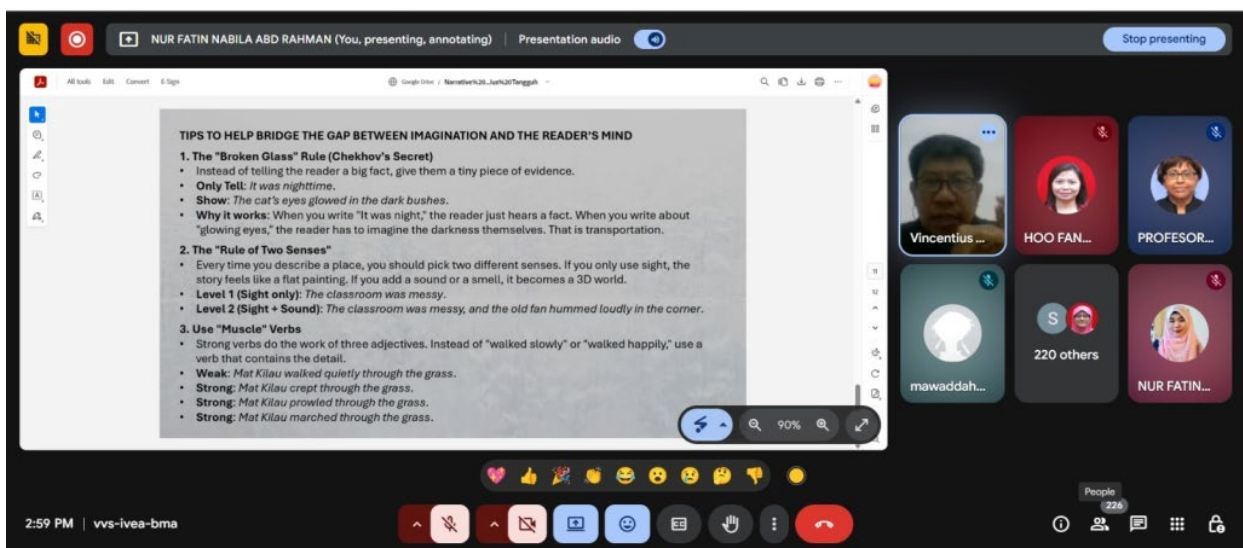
NUR FATIN NABILA ABD RAHMAN (You, presenting, annotating) | Presentation audio

Stop presenting

All tools Edit Convert E-Sign

Google Drive / Narrative%20...%20Tengah

TIPS TO HELP BRIDGE THE GAP BETWEEN IMAGINATION AND THE READER'S MIND

1. The "Broken Glass" Rule (Chekhov's Secret)
• Instead of telling the reader a big fact, give them a tiny piece of evidence.
• Only Tell: It was nighttime.
• Show: The cat's eyes glowed in the dark bushes.
• Why it works: When you write "It was night," the reader just hears a fact. When you write about "glowing eyes," the reader has to imagine the darkness themselves. That is transportation.

2. The "Rule of Two Senses"
• Every time you describe a place, you should pick two different senses. If you only use sight, the story feels like a flat painting. If you add a sound or a smell, it becomes a 3D world.
• Level 1 (Sight only): The classroom was messy.
• Level 2 (Sight + Sound): The classroom was messy, and the old fan hummed loudly in the corner.

3. Use "Muscle" Verbs
• Strong verbs do the work of three adjectives. Instead of "walked slowly" or "walked happily," use a verb that contains the detail.
• Weak: Mat Kilau walked quietly through the grass.
• Strong: Mat Kilau crept through the grass.
• Strong: Mat Kilau prowled through the grass.
• Strong: Mat Kilau marched through the grass.

11
12

90%

Vincentius ...
HOO FAN...
PROFESOR...
mawaddah...
S
220 others
NUR FATIN...

People
226

2:59 PM | vvs-ivea-bma